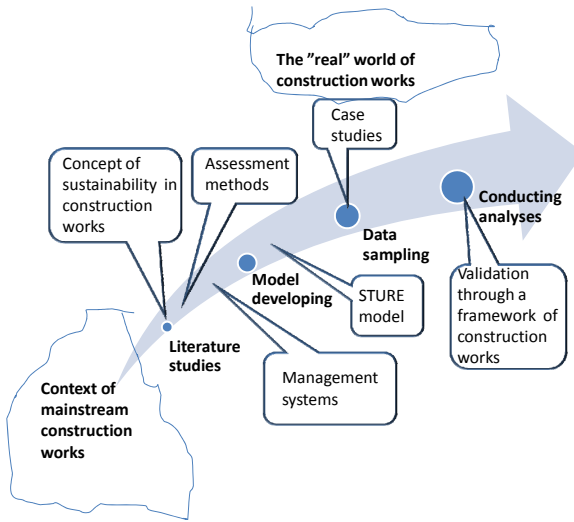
The ”real” world of construction works

Case studies

Concept of sustainability in construction works

Assessment methods

Conducting analyses

Data sampling

Model developing

STURE model

Validation through a framework of construction works

Literature studies

Management systems

Context of mainstream construction works